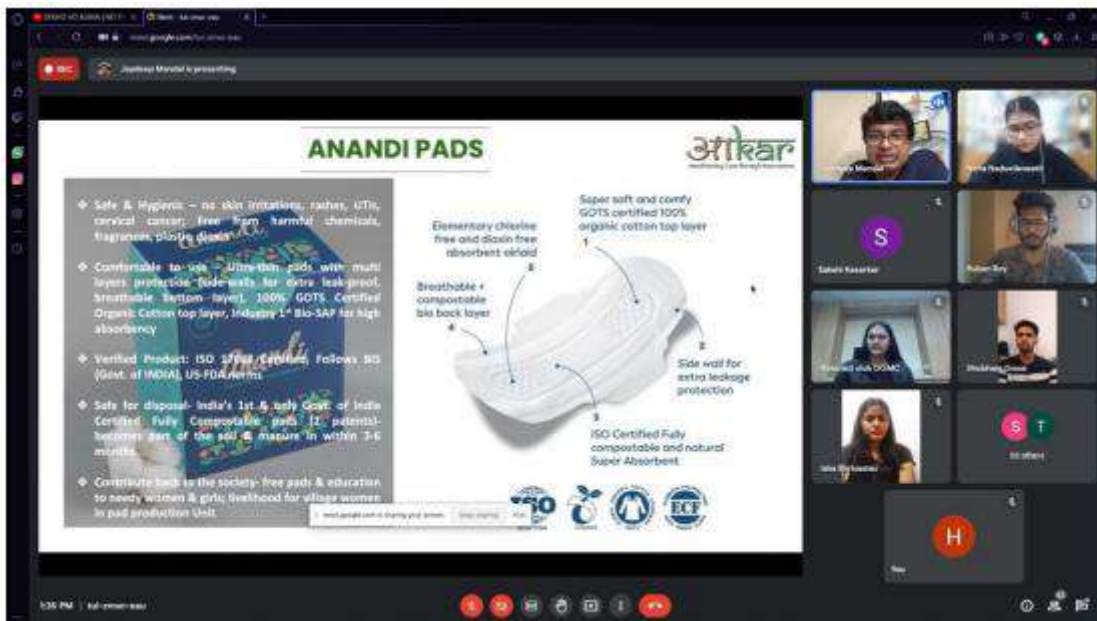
REC

Jaydeep Mandal is presenting

ANANDI PADS

आkar

❖ Safe & Hygienic – no skin irritations, rashes, UTIs, cervical cancer; Free from harmful chemicals, fragrances, plastic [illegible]

❖ Comfortable to use – Ultra-thin pads with multi layers protection (side-walls for extra leak-proof, breathable bottom layer), 100% GOTS Certified Organic Cotton top layer, Industry 1st Bio-SAP for high absorbency

❖ Verified Product: ISO 17088 Certified; Follows BIS (Govt. of INDIA), US-FDA norms

❖ Safe for disposal- India's 1st & only Govt. of India Certified Fully Compostable pads (2 patents)- becomes part of the soil & manure in within 3-6 months

❖ Contribute back to the society- free pads & education to needy women & girls; livelihood for village women in pad production Unit

Super soft and comfy GOTS certified 100% organic cotton top layer
1

Elementary chlorine free and dioxin free absorbent airlaid
5

Breathable + compostable bio back layer
4

2
Side wall for extra leakage protection

3
ISO Certified Fully compostable and natural Super Absorbent

meet.google.com is sharing your screen. Stop sharing Hide

S
Sakshi Kesarkar

S T
10 others

H

1:36 PM | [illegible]